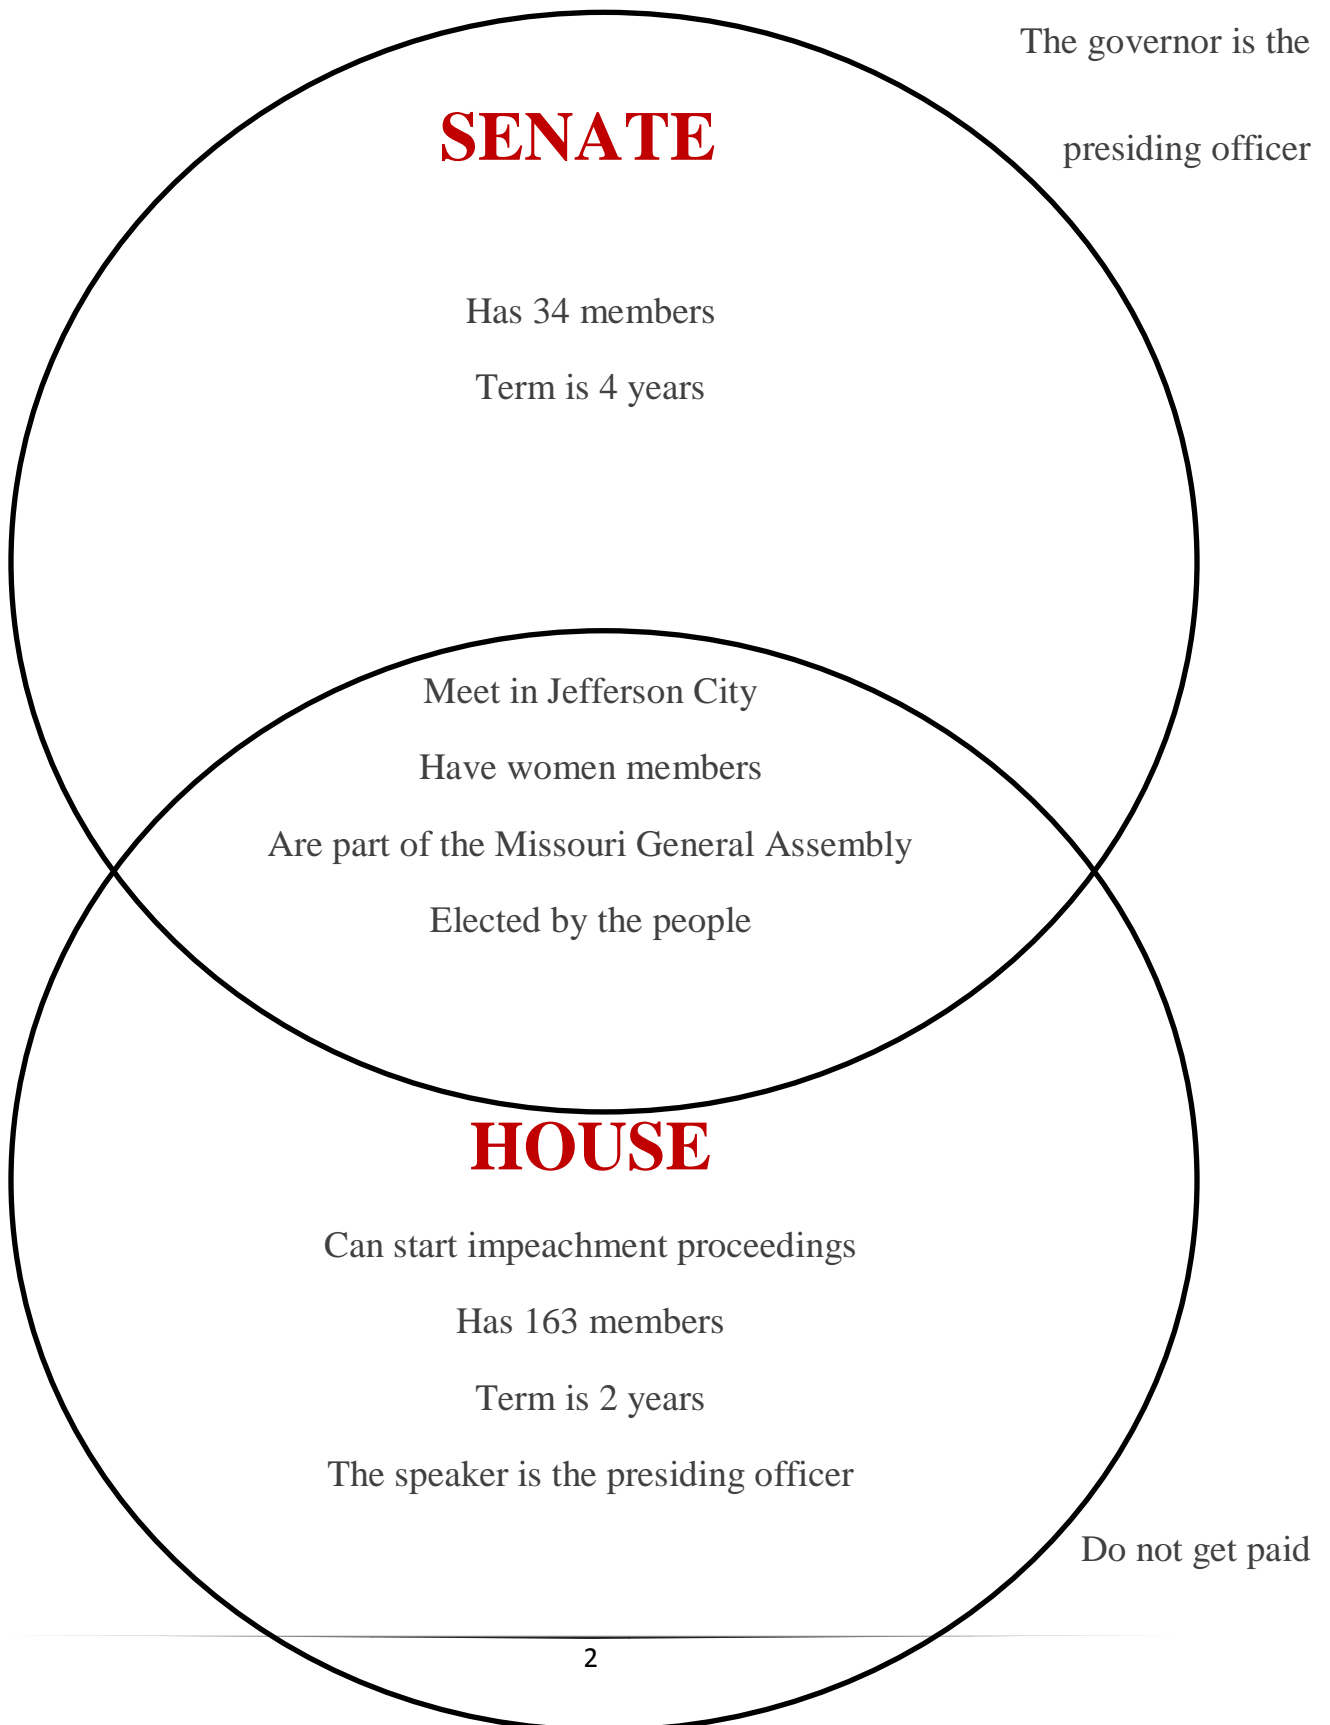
The governor is the presiding officer

SENATE

Has 34 members

Term is 4 years

Meet in Jefferson City

Have women members

Are part of the Missouri General Assembly

Elected by the people

HOUSE

Can start impeachment proceedings

Has 163 members

Term is 2 years

The speaker is the presiding officer

Do not get paid

2